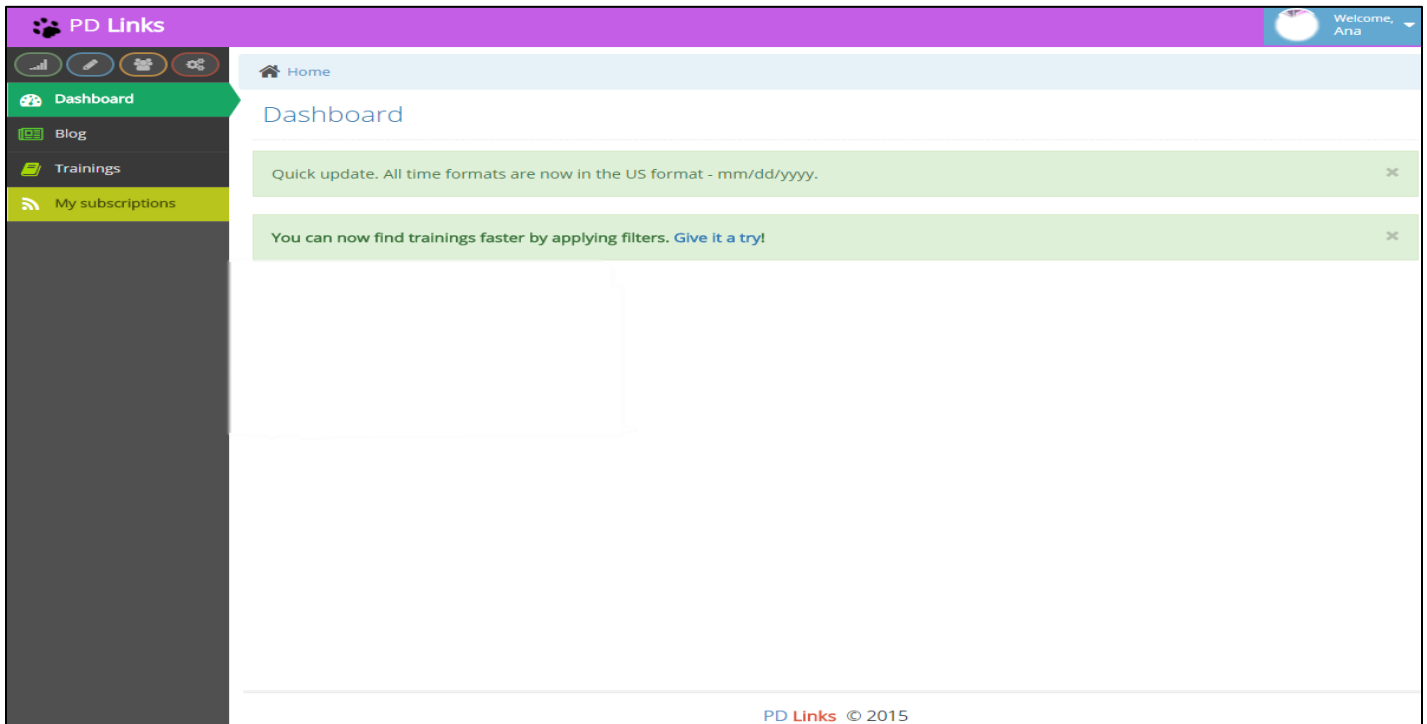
PD Links

Welcome, Ana

Dashboard

Blog

Trainings

My subscriptions

Home

Dashboard

Quick update. All time formats are now in the US format - mm/dd/yyyy. ×

You can now find trainings faster by applying filters. Give it a try! ×

PD Links © 2015